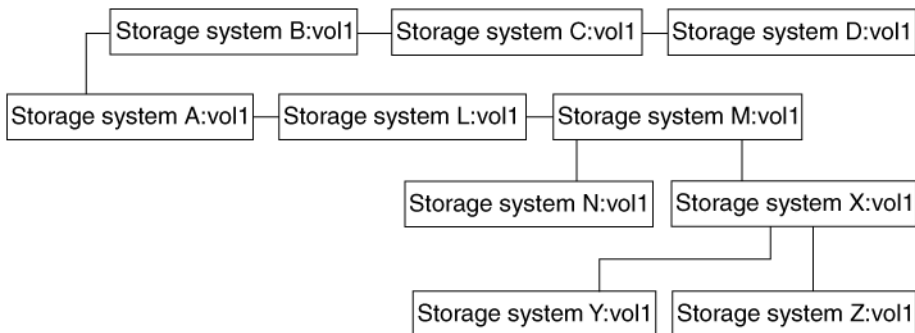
Storage system B:vol1
Storage system C:vol1
Storage system D:vol1
Storage system A:vol1
Storage system L:vol1
Storage system M:vol1
Storage system N:vol1
Storage system X:vol1
Storage system Y:vol1
Storage system Z:vol1